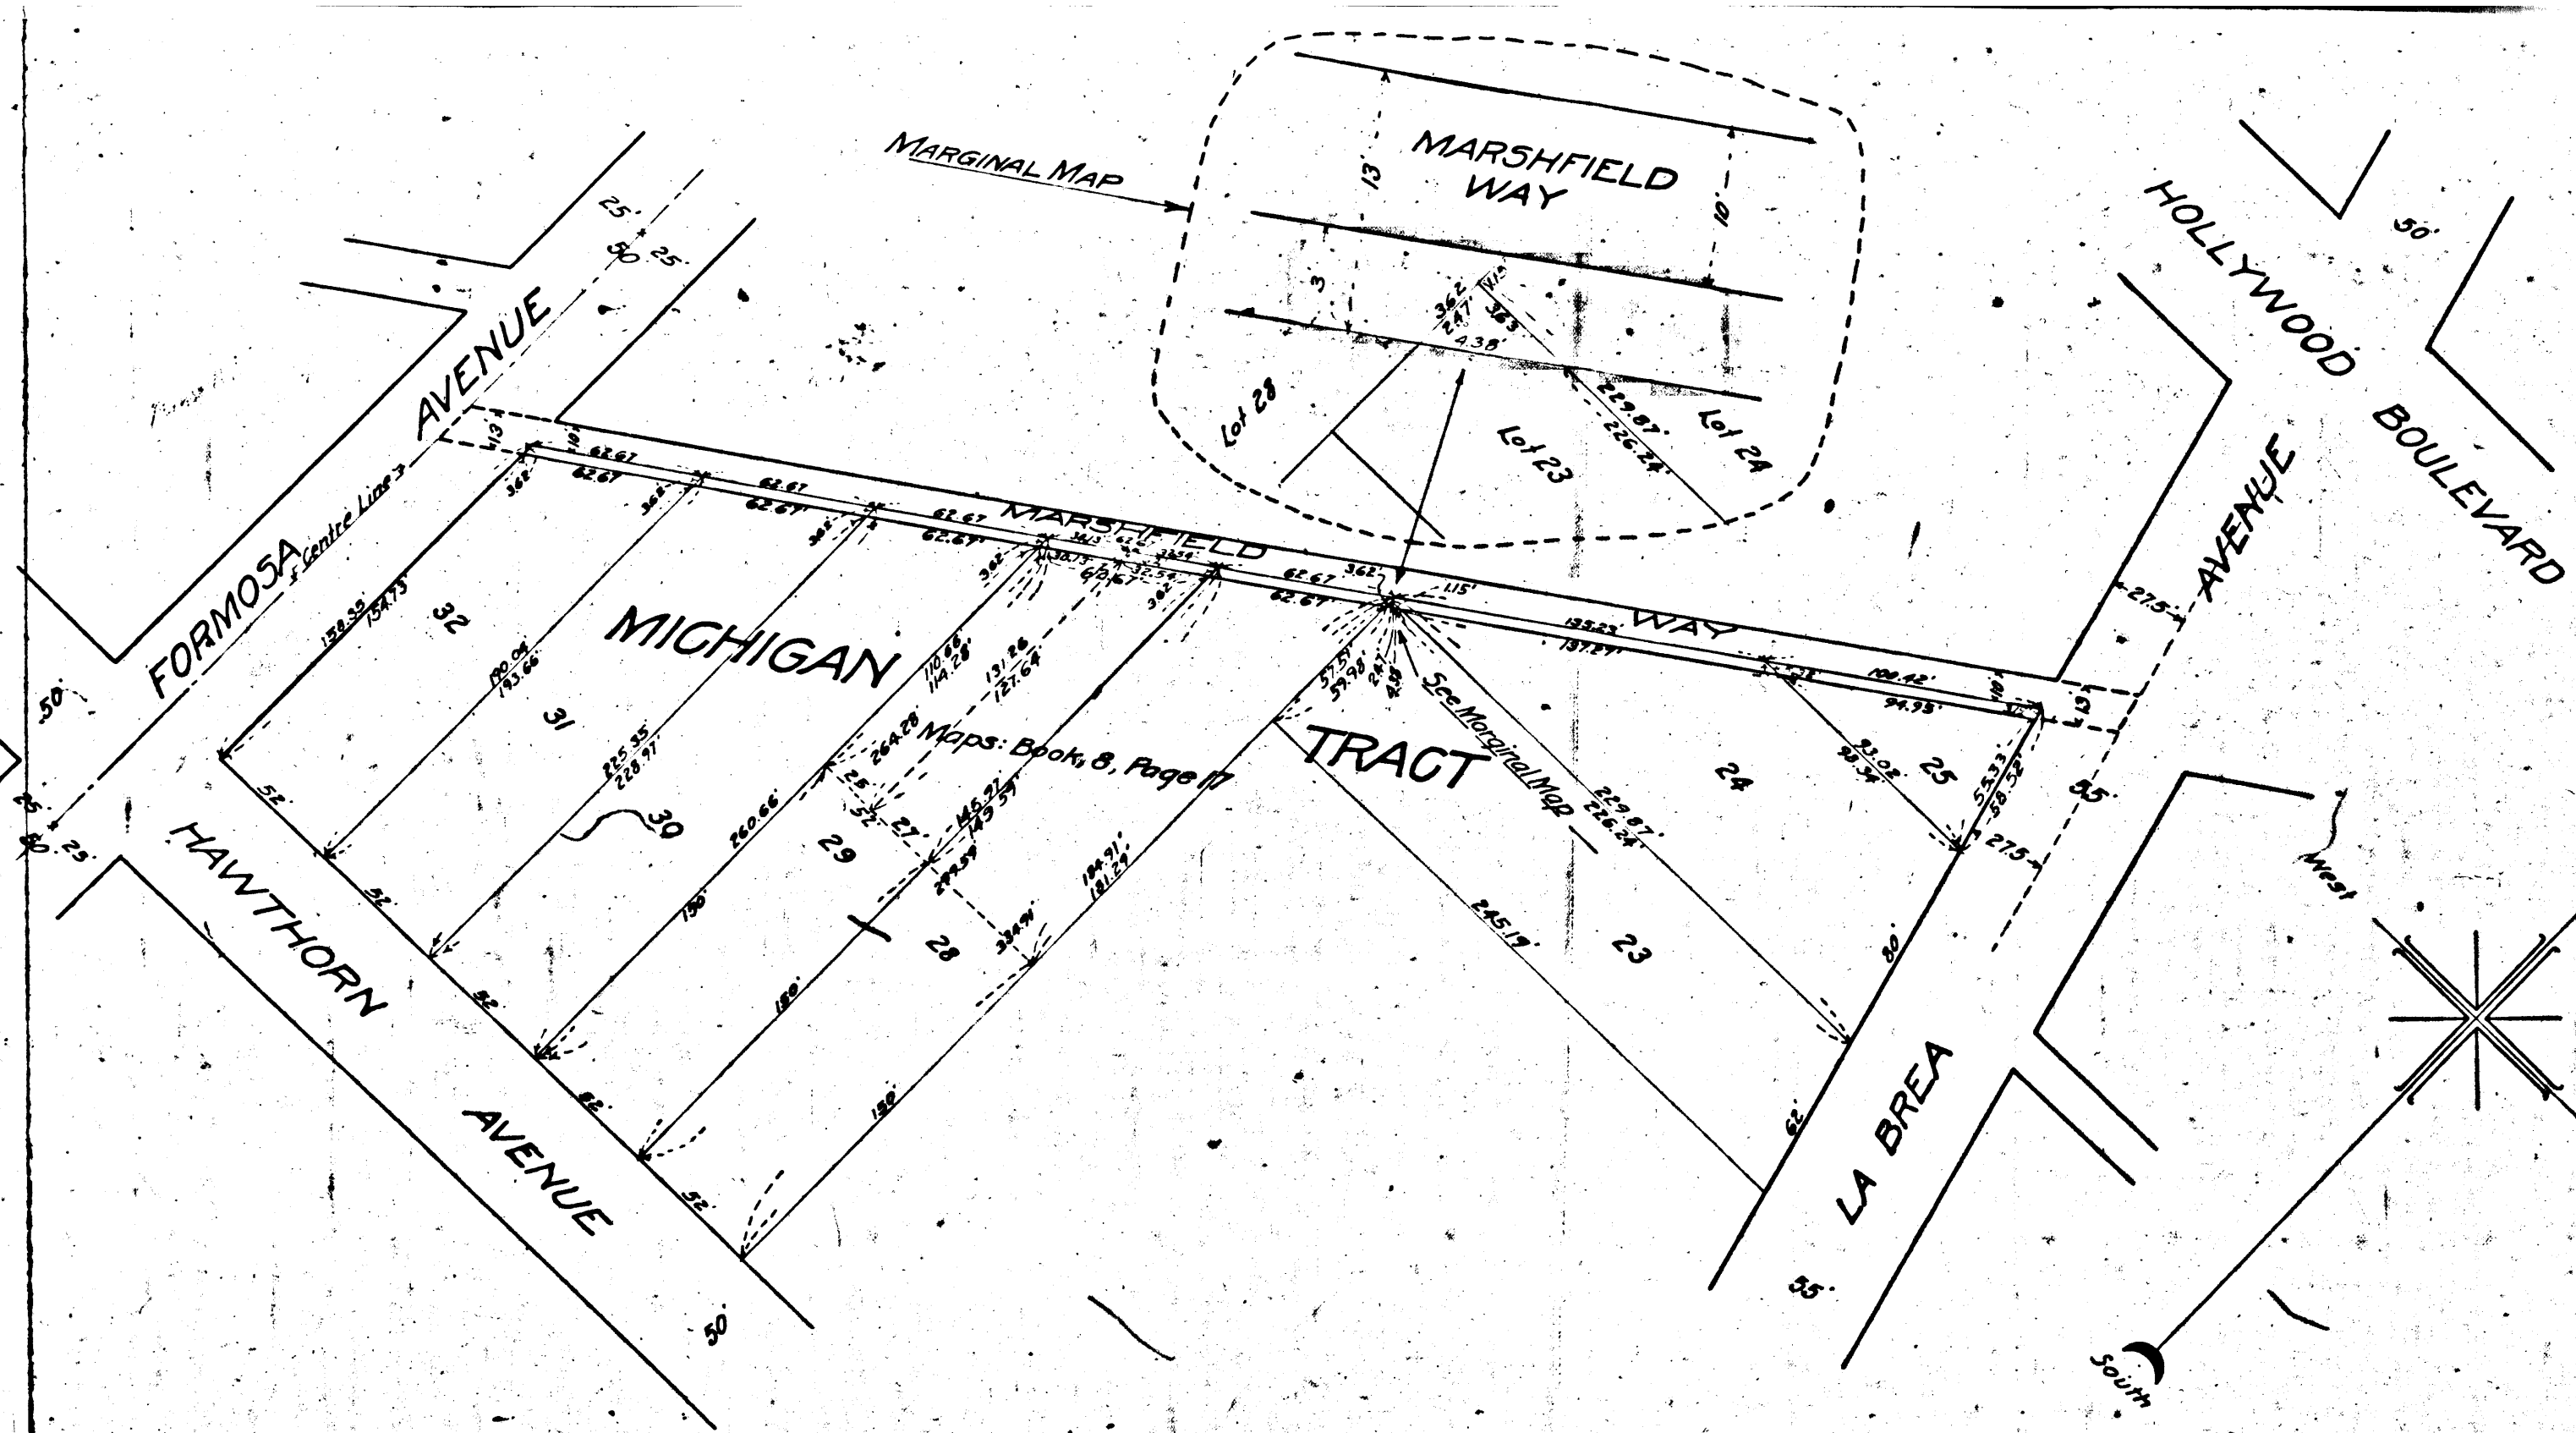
MARGINAL MAP

MARSHFIELD WAY

13
10
3
3.62
2.47
Wl.
3.63
4.38
Lot 28
Lot 23
229.87
226.24
Lot 24

HOLLYWOOD BOULEVARD
50'

FORMOSA AVENUE
25'
50
25'
Centre Line
50
25
25

MARSHFIELD WAY
62.67
3.62
1.15'
135.23
137.29
100.42
94.95
13
13
27.5

MICHIGAN TRACT
Maps: Book, 8, Page 17
See Marginal Map

32
31
30
29
28
23
24
25

158.35
154.75
190.06
193.66
225.35
228.97
260.66
264.28
110.66
114.28
131.26
127.64
145.97
149.59
184.91
181.29
57.59
59.98
229.87
226.24
245.19
93.02
98.34
55.33
58.52
150
150
150
52
52
52
52
52
52
25
27

HAWTHORN AVENUE
50

LA BREA AVENUE
55
55
80
62
27.5

West
South